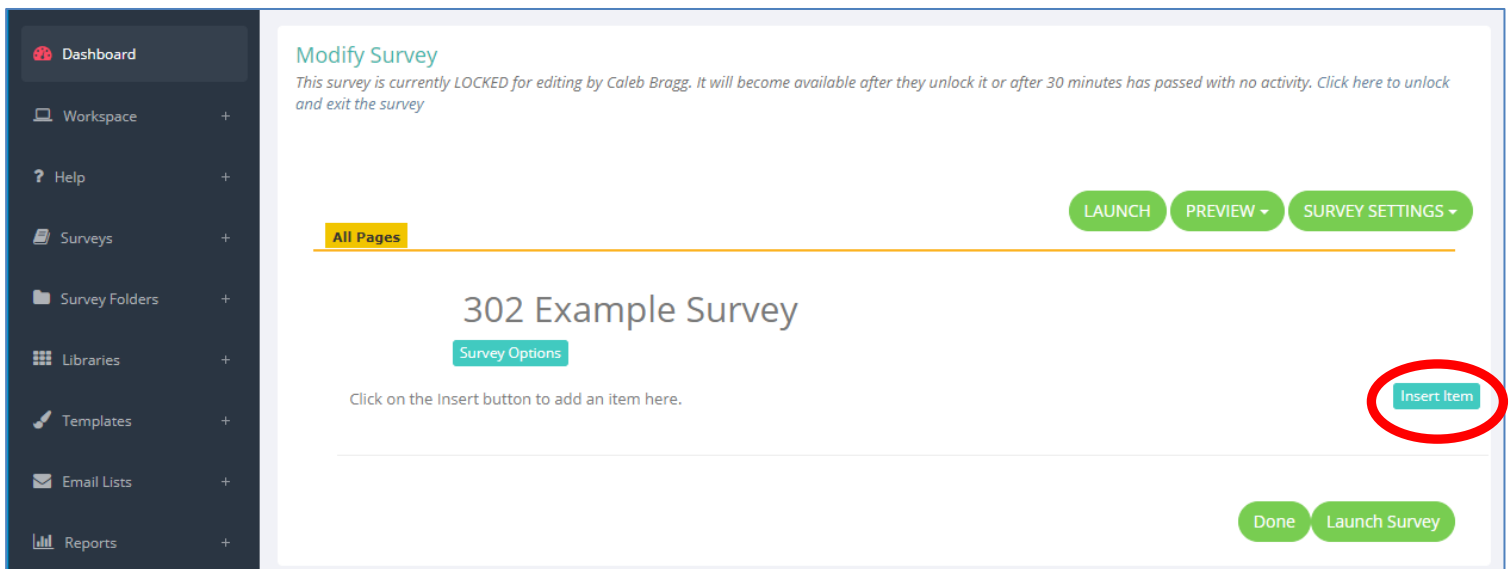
Dashboard

Workspace +

? Help +

Surveys +

Survey Folders +

Libraries +

Templates +

Email Lists +

Reports +

Modify Survey

This survey is currently LOCKED for editing by Caleb Bragg. It will become available after they unlock it or after 30 minutes has passed with no activity. Click here to unlock and exit the survey

LAUNCH PREVIEW SURVEY SETTINGS

All Pages

302 Example Survey

Survey Options

Click on the Insert button to add an item here.

Insert Item

Done Launch Survey